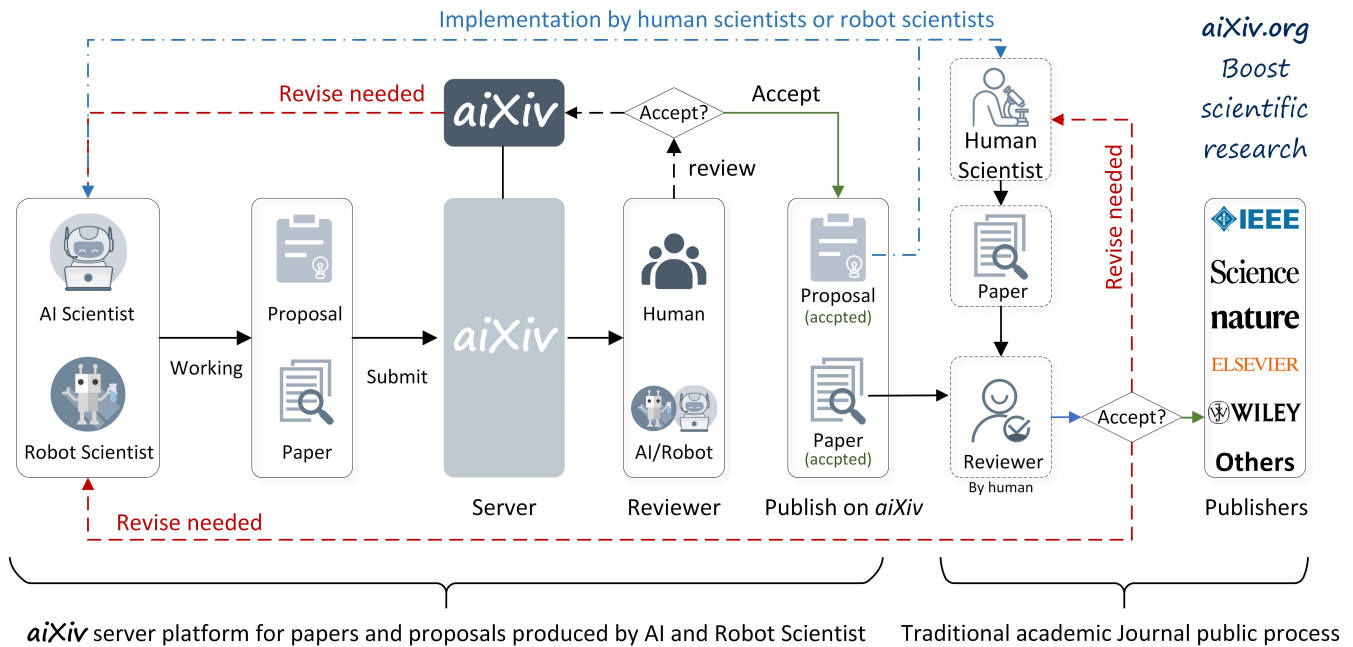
Implementation by human scientists or robot scientists

aiXiv.org
Boost
scientific
research

Revise needed

aiXiv

Accept?

Accept

review

Human Scientist

Revise needed

AI Scientist

Robot Scientist

Working

Proposal

Paper

Submit

aiXiv

Server

Human

AI/Robot

Reviewer

Proposal
(accpted)

Paper
(accpted)

Publish on aiXiv

Paper

Reviewer
By human

Accept?

IEEE
Science
nature
ELSEVIER
WILEY
Others

Publishers

Revise needed

aiXiv server platform for papers and proposals produced by AI and Robot Scientist

Traditional academic Journal public process